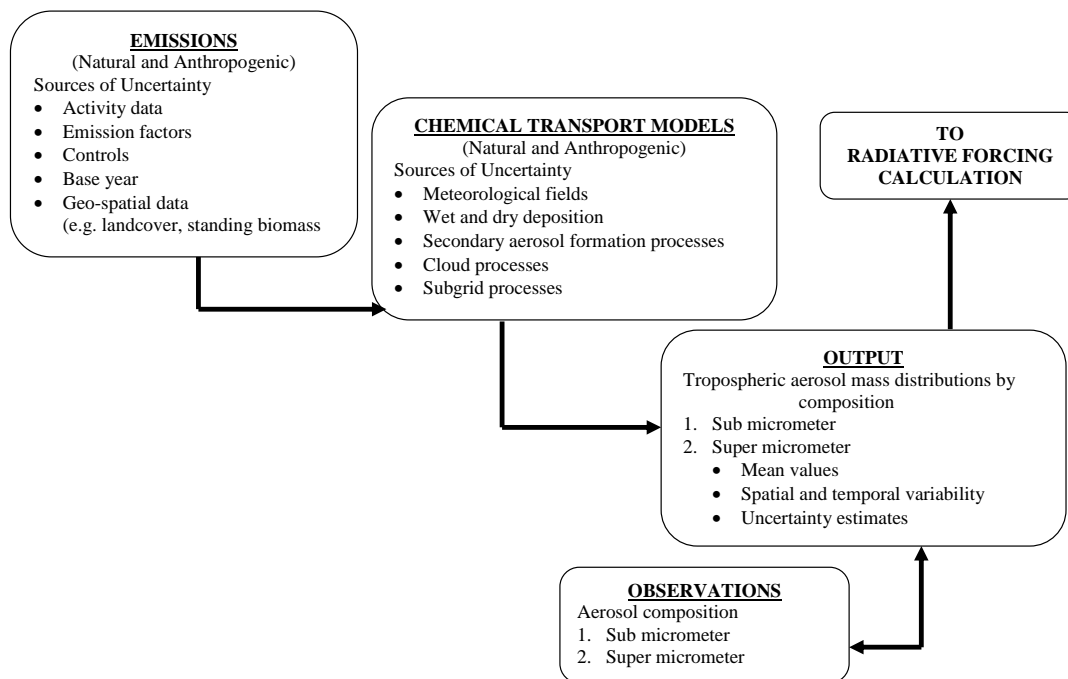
EMISSIONS
(Natural and Anthropogenic)
Sources of Uncertainty
- Activity data
- Emission factors
- Controls
- Base year
- Geo-spatial data (e.g. landcover, standing biomass

CHEMICAL TRANSPORT MODELS
(Natural and Anthropogenic)
Sources of Uncertainty
- Meteorological fields
- Wet and dry deposition
- Secondary aerosol formation processes
- Cloud processes
- Subgrid processes

TO
RADIATIVE FORCING
CALCULATION

OUTPUT
Tropospheric aerosol mass distributions by composition
1. Sub micrometer
2. Super micrometer
- Mean values
- Spatial and temporal variability
- Uncertainty estimates

OBSERVATIONS
Aerosol composition
1. Sub micrometer
2. Super micrometer